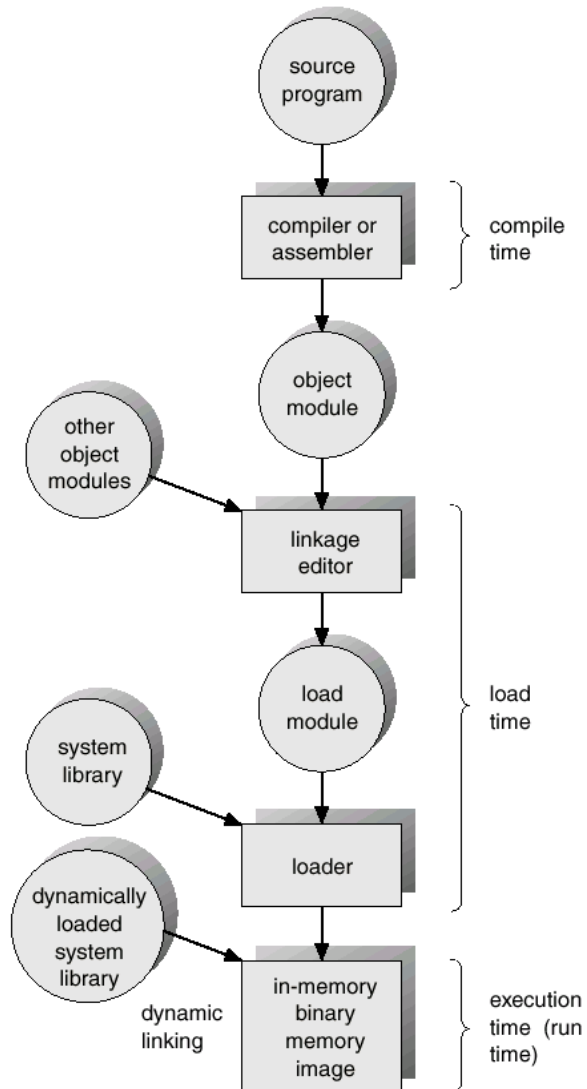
source program

compiler or assembler

compile time

object module

other object modules

linkage editor

load module

load time

system library

loader

dynamically loaded system library

dynamic linking

in-memory binary memory image

execution time (run time)